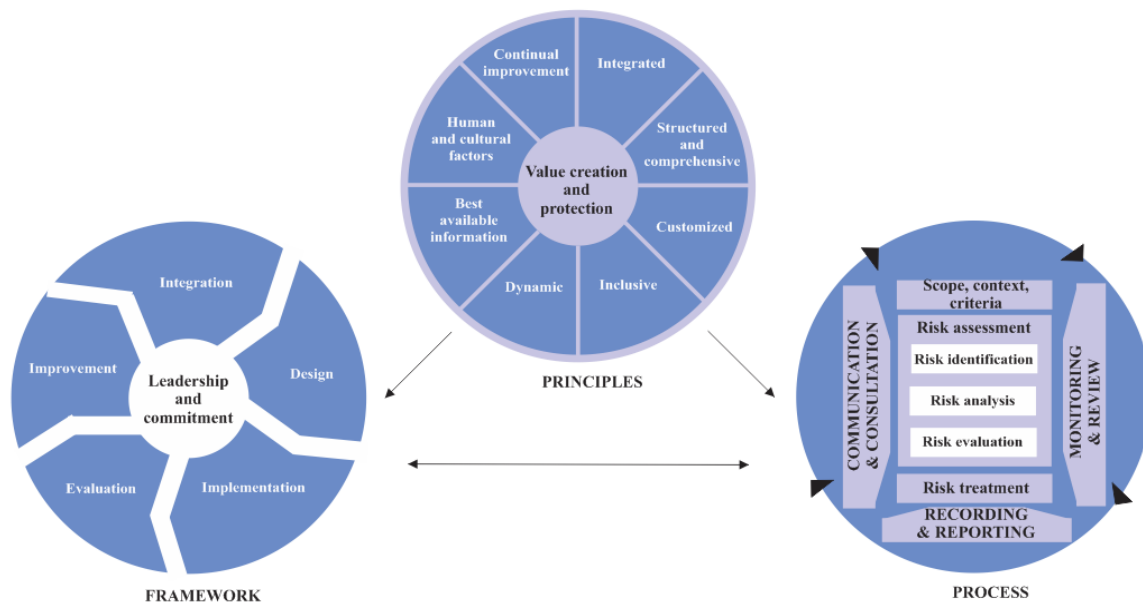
Continual improvement

Integrated

Human and cultural factors

Structured and comprehensive

Value creation and protection

Best available information

Customized

Dynamic

Inclusive

PRINCIPLES

Integration

Improvement

Leadership and commitment

Design

Evaluation

Implementation

FRAMEWORK

Scope, context, criteria

Risk assessment

Risk identification

Risk analysis

Risk evaluation

Risk treatment

RECORDING & REPORTING

COMMUNICATION & CONSULTATION

MONITORING & REVIEW

PROCESS